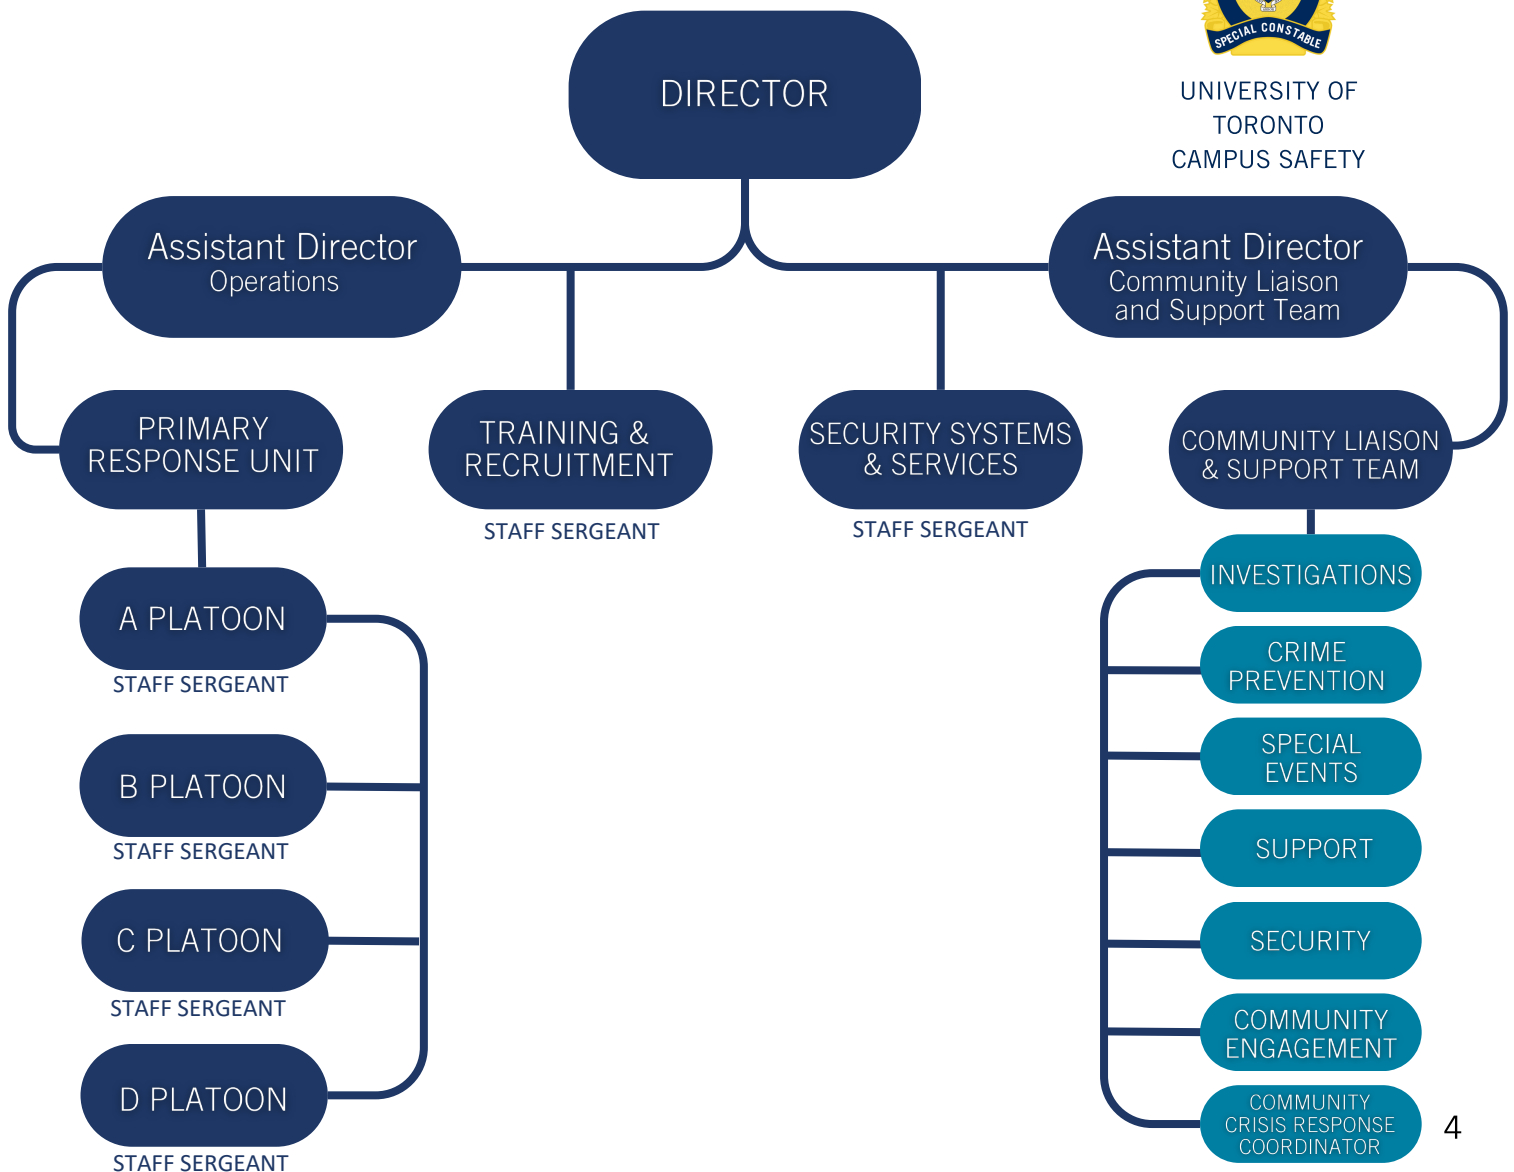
SPECIAL CONSTABLE

UNIVERSITY OF TORONTO CAMPUS SAFETY

DIRECTOR

Assistant Director
Operations

Assistant Director
Community Liaison and Support Team

PRIMARY RESPONSE UNIT

TRAINING & RECRUITMENT
STAFF SERGEANT

SECURITY SYSTEMS & SERVICES
STAFF SERGEANT

COMMUNITY LIAISON & SUPPORT TEAM

A PLATOON
STAFF SERGEANT

B PLATOON
STAFF SERGEANT

C PLATOON
STAFF SERGEANT

D PLATOON
STAFF SERGEANT

INVESTIGATIONS

CRIME PREVENTION

SPECIAL EVENTS

SUPPORT

SECURITY

COMMUNITY ENGAGEMENT

COMMUNITY CRISIS RESPONSE COORDINATOR

4